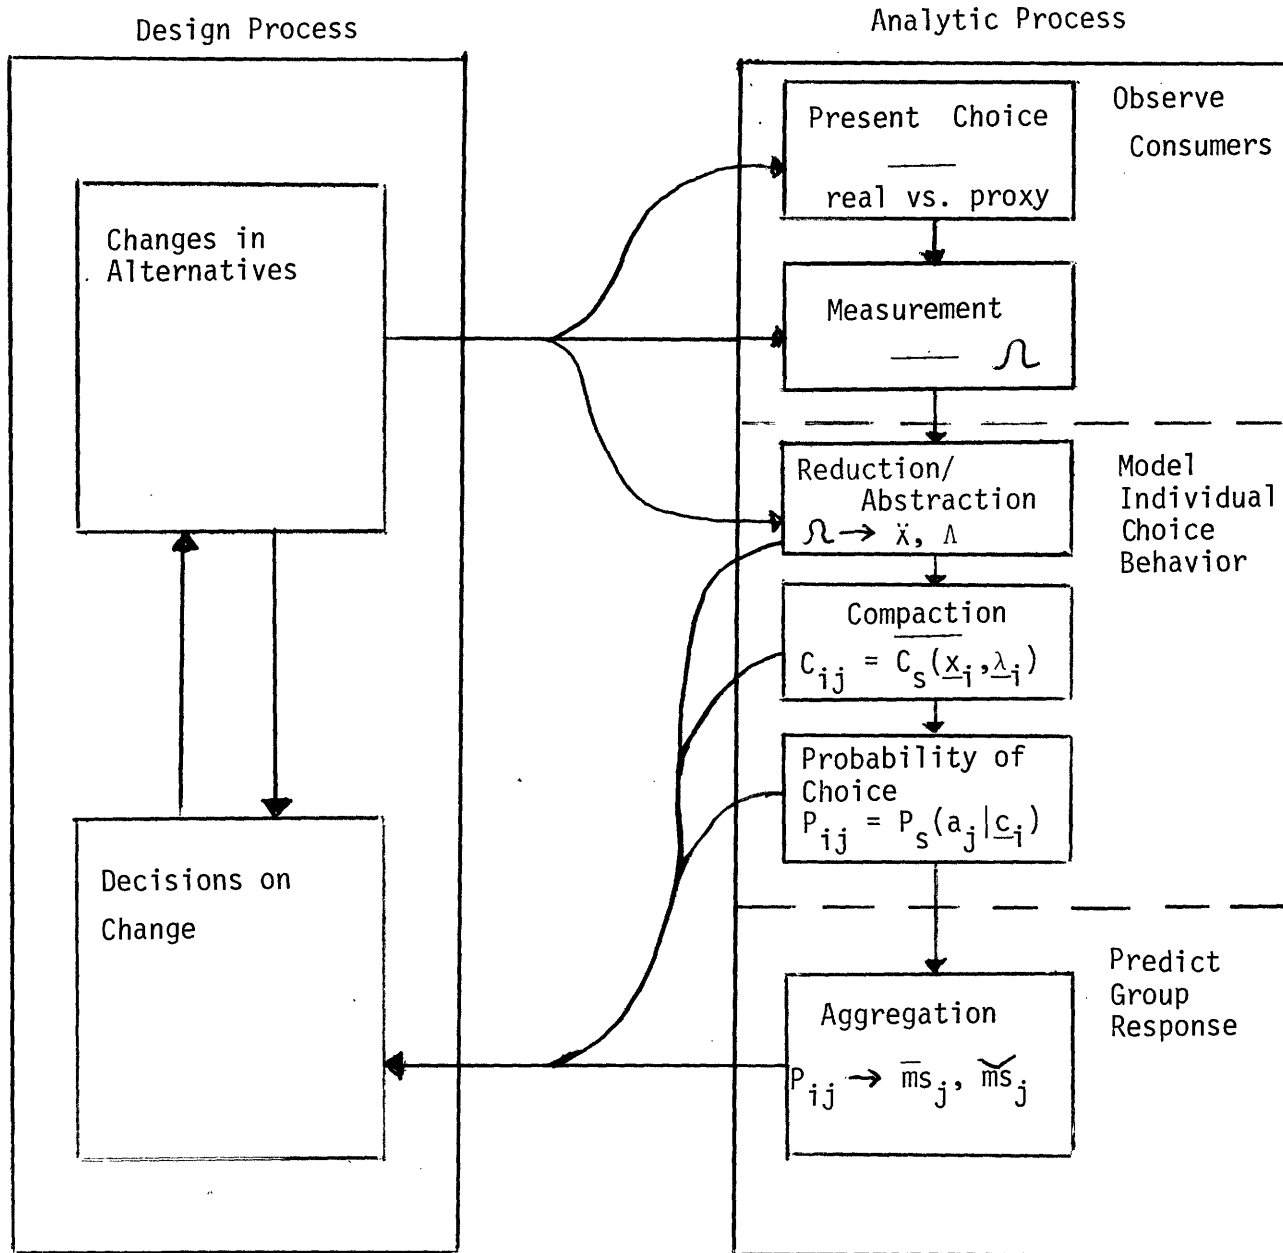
Design Process

Analytic Process

Changes in Alternatives

Decisions on Change

Present Choice

real vs. proxy

Observe Consumers

Measurement

$\Omega$

Reduction/ Abstraction

$\Omega \rightarrow \ddot{X}, \Lambda$

Model Individual Choice Behavior

Compaction

$C_{ij} = C_s(\underline{x}_i, \underline{\lambda}_i)$

Probability of Choice

$P_{ij} = P_s(a_j | \underline{c}_i)$

Predict Group Response

Aggregation

$P_{ij} \rightarrow \overline{ms}_j, \breve{ms}_j$